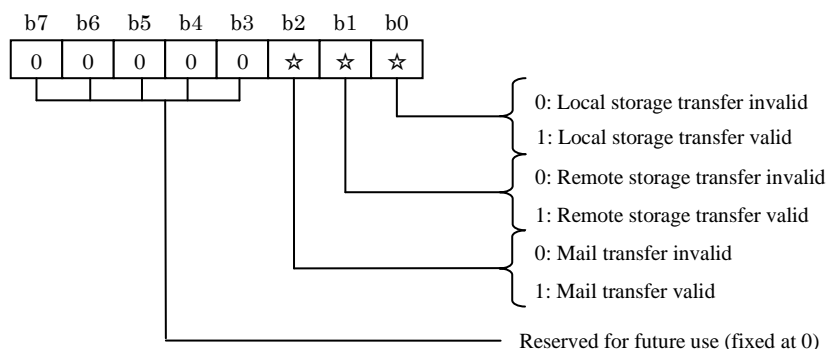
b7 b6 b5 b4 b3 b2 b1 b0

| 0 | 0 | 0 | 0 | 0 | ☆ | ☆ | ☆ |
|---|---|---|---|---|---|---|---|

0: Local storage transfer invalid
1: Local storage transfer valid

0: Remote storage transfer invalid
1: Remote storage transfer valid

0: Mail transfer invalid
1: Mail transfer valid

Reserved for future use (fixed at 0)